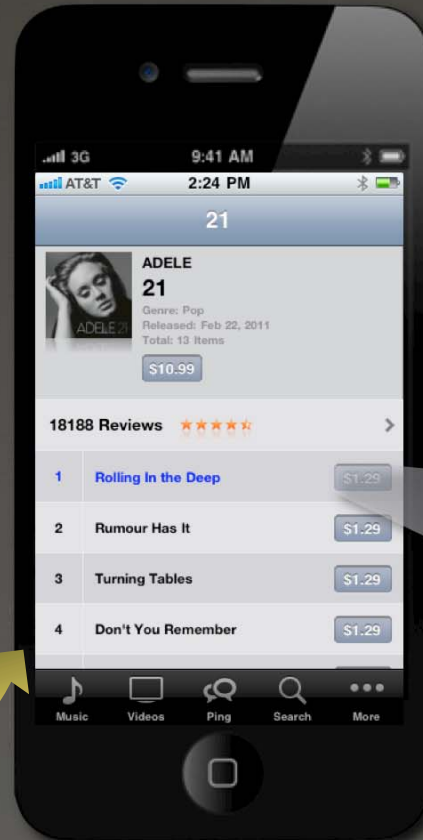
3G 9:41 AM

AT&T 2:24 PM

21

ADELE 21

ADELE

21

Genre: Pop
Released: Feb 22, 2011
Total: 13 Items

$10.99

18188 Reviews

| 1 | Rolling In the Deep | $1.29 |
|---|---|---|
| 2 | Rumour Has It | $1.29 |
| 3 | Turning Tables | $1.29 |
| 4 | Don't You Remember | $1.29 |

Music Videos Ping Search More